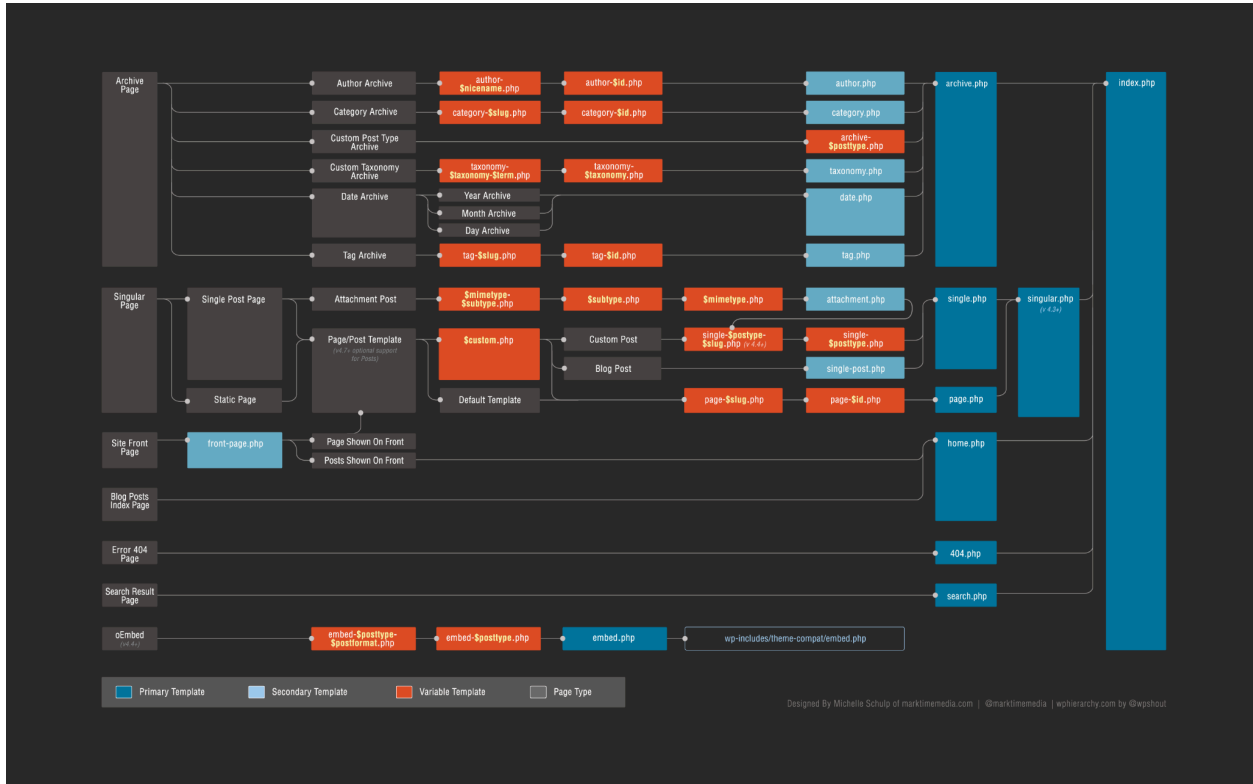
Archive Page

Author Archive
author-$nicename.php
author-$id.php
author.php

Category Archive
category-$slug.php
category-$id.php
category.php

Custom Post Type Archive
archive-$posttype.php

Custom Taxonomy Archive
taxonomy-$taxonomy-$term.php
taxonomy-$taxonomy.php
taxonomy.php

Date Archive
Year Archive
Month Archive
Day Archive
date.php

Tag Archive
tag-$slug.php
tag-$id.php
tag.php

archive.php

index.php

Singular Page

Single Post Page
Attachment Post
$mimetype-$subtype.php
$subtype.php
$mimetype.php
attachment.php

Page/Post Template
(v4.7+ optional support for Posts)
$custom.php
Custom Post
single-$posttype-$slug.php (v 4.4+)
single-$posttype.php
Blog Post
single-post.php

single.php

singular.php
(v 4.3+)

Static Page
Default Template
page-$slug.php
page-$id.php
page.php

Site Front Page
front-page.php
Page Shown On Front
Posts Shown On Front

home.php

Blog Posts Index Page

Error 404 Page
404.php

Search Result Page
search.php

oEmbed
(v4.4+)
embed-$posttype-$postformat.php
embed-$posttype.php
embed.php
wp-includes/theme-compat/embed.php

Primary Template
Secondary Template
Variable Template
Page Type

Designed By Michelle Schulp of marktimemedia.com | @marktimemedia | wphierarchy.com by @wpshout